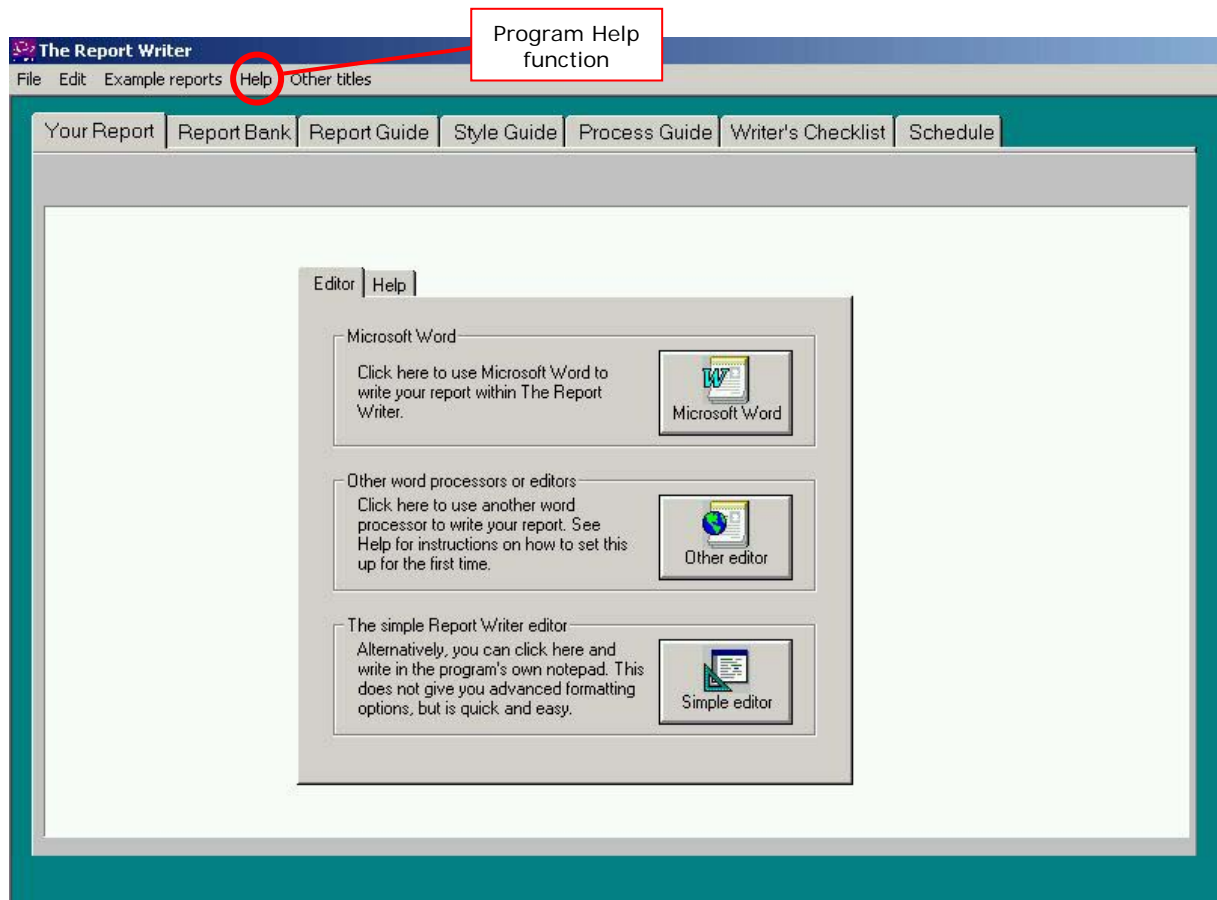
The Report Writer

Program Help function

File Edit Example reports Help Other titles

Your Report | Report Bank | Report Guide | Style Guide | Process Guide | Writer's Checklist | Schedule

Editor | Help

Microsoft Word
Click here to use Microsoft Word to write your report within The Report Writer.
Microsoft Word

Other word processors or editors
Click here to use another word processor to write your report. See Help for instructions on how to set this up for the first time.
Other editor

The simple Report Writer editor
Alternatively, you can click here and write in the program's own notepad. This does not give you advanced formatting options, but is quick and easy.
Simple editor